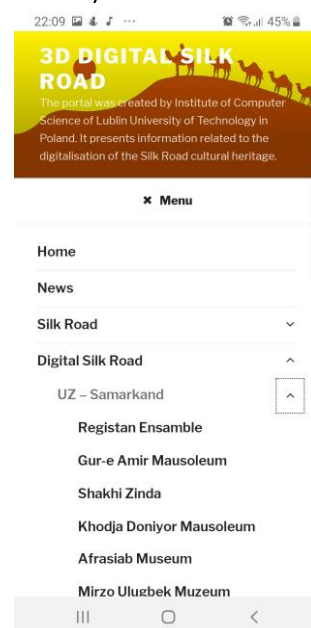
22:09 ··· 45%

3D DIGITAL SILK ROAD

The portal was created by Institute of Computer Science of Lublin University of Technology in Poland. It presents information related to the digitalisation of the Silk Road cultural heritage.

× Menu

Home

News

Silk Road

Digital Silk Road

UZ – Samarkand

Registan Ensamble

Gur-e Amir Mausoleum

Shakhi Zinda

Khodja Doniyor Mausoleum

Afrasiab Museum

Mirzo Ulugbek Muzeum